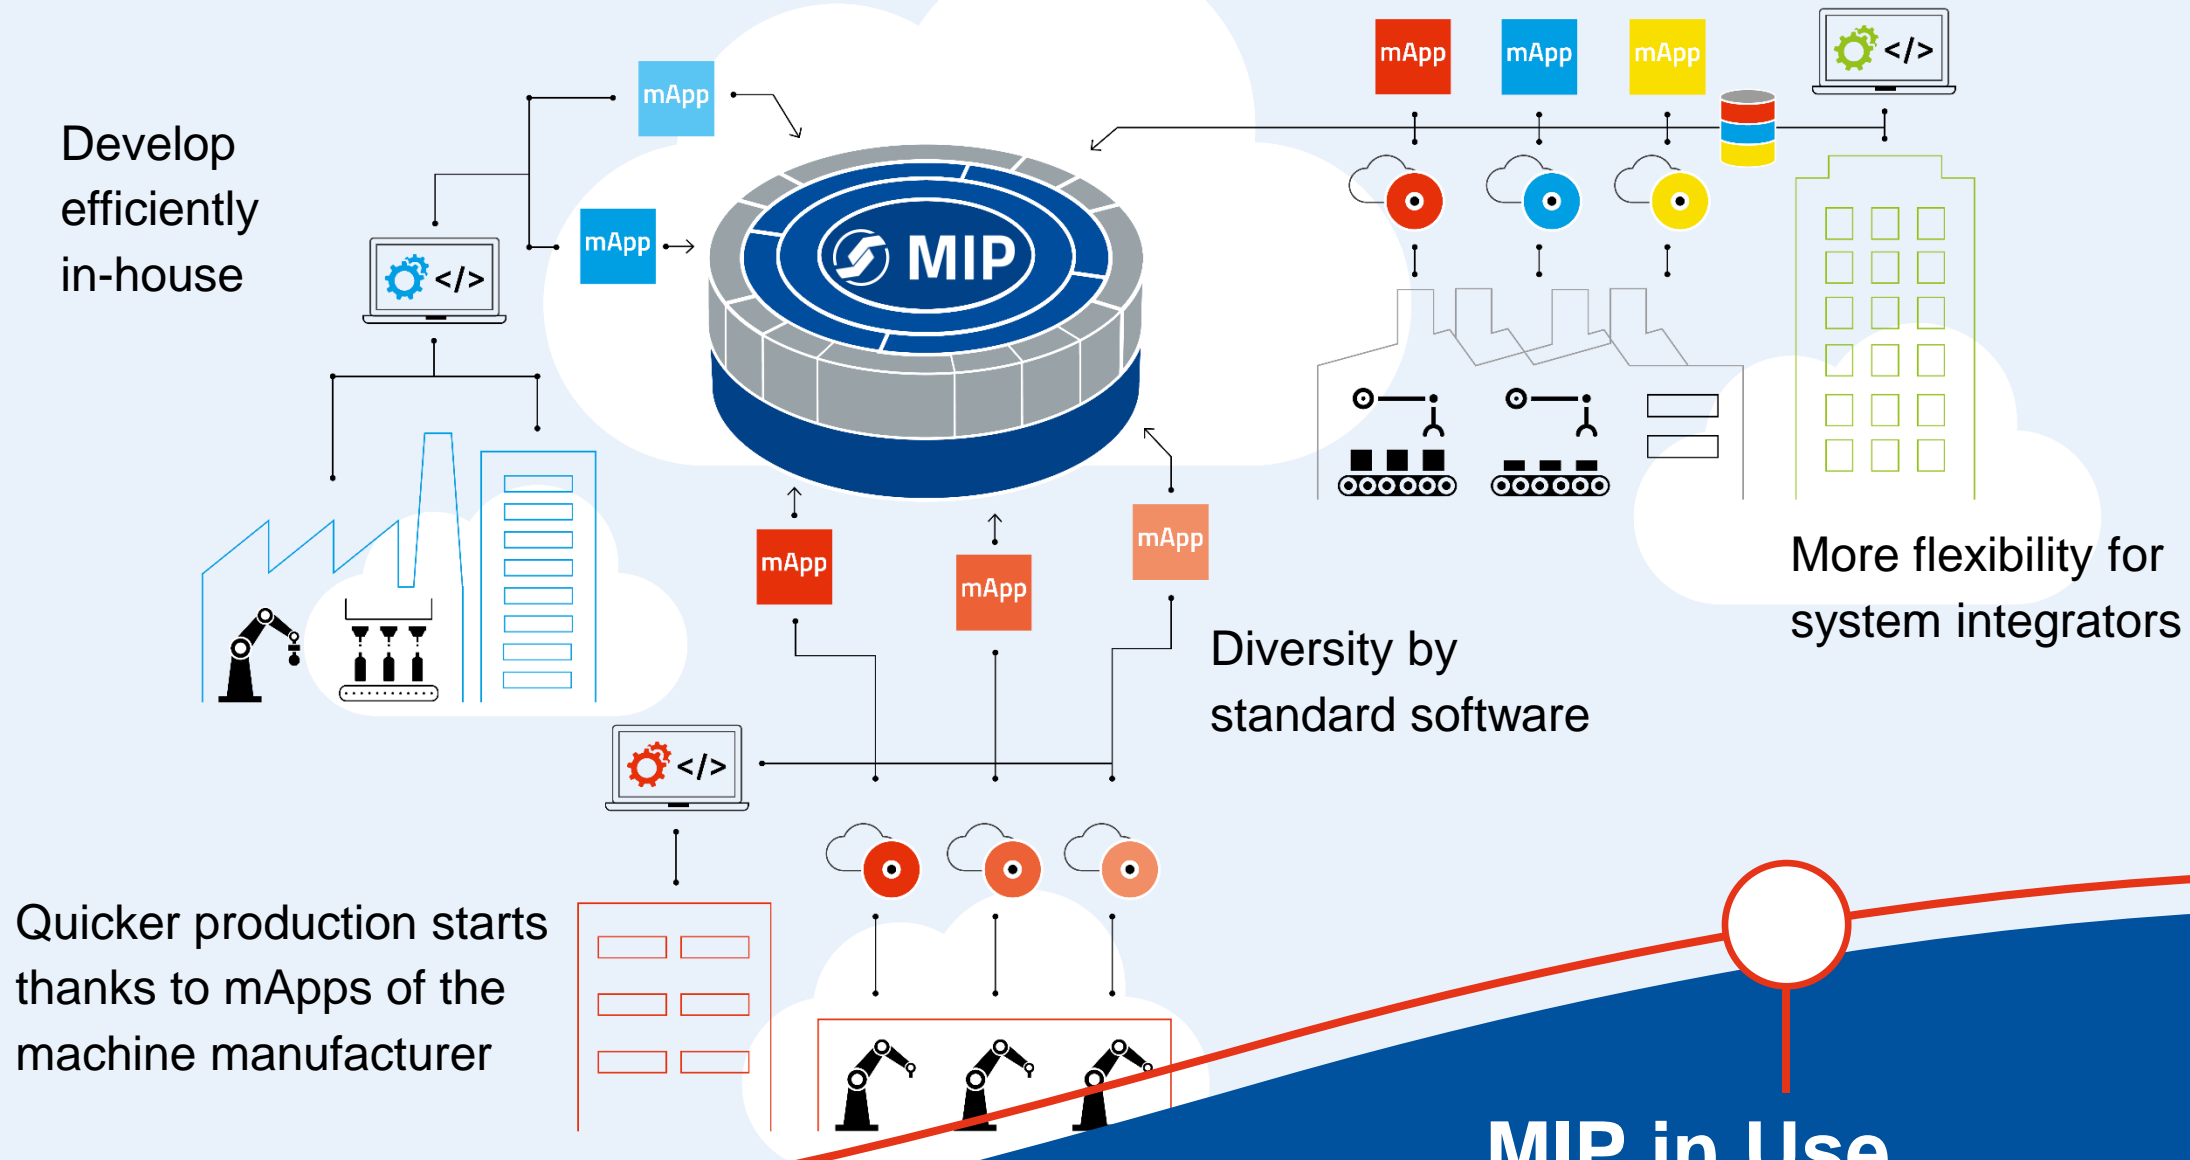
Develop efficiently in-house

mApp

mApp

MIP

mApp

mApp

mApp

</>

</>

More flexibility for system integrators

mApp

mApp

mApp

Diversity by standard software

</>

Quicker production starts thanks to mApps of the machine manufacturer

MIP in Use